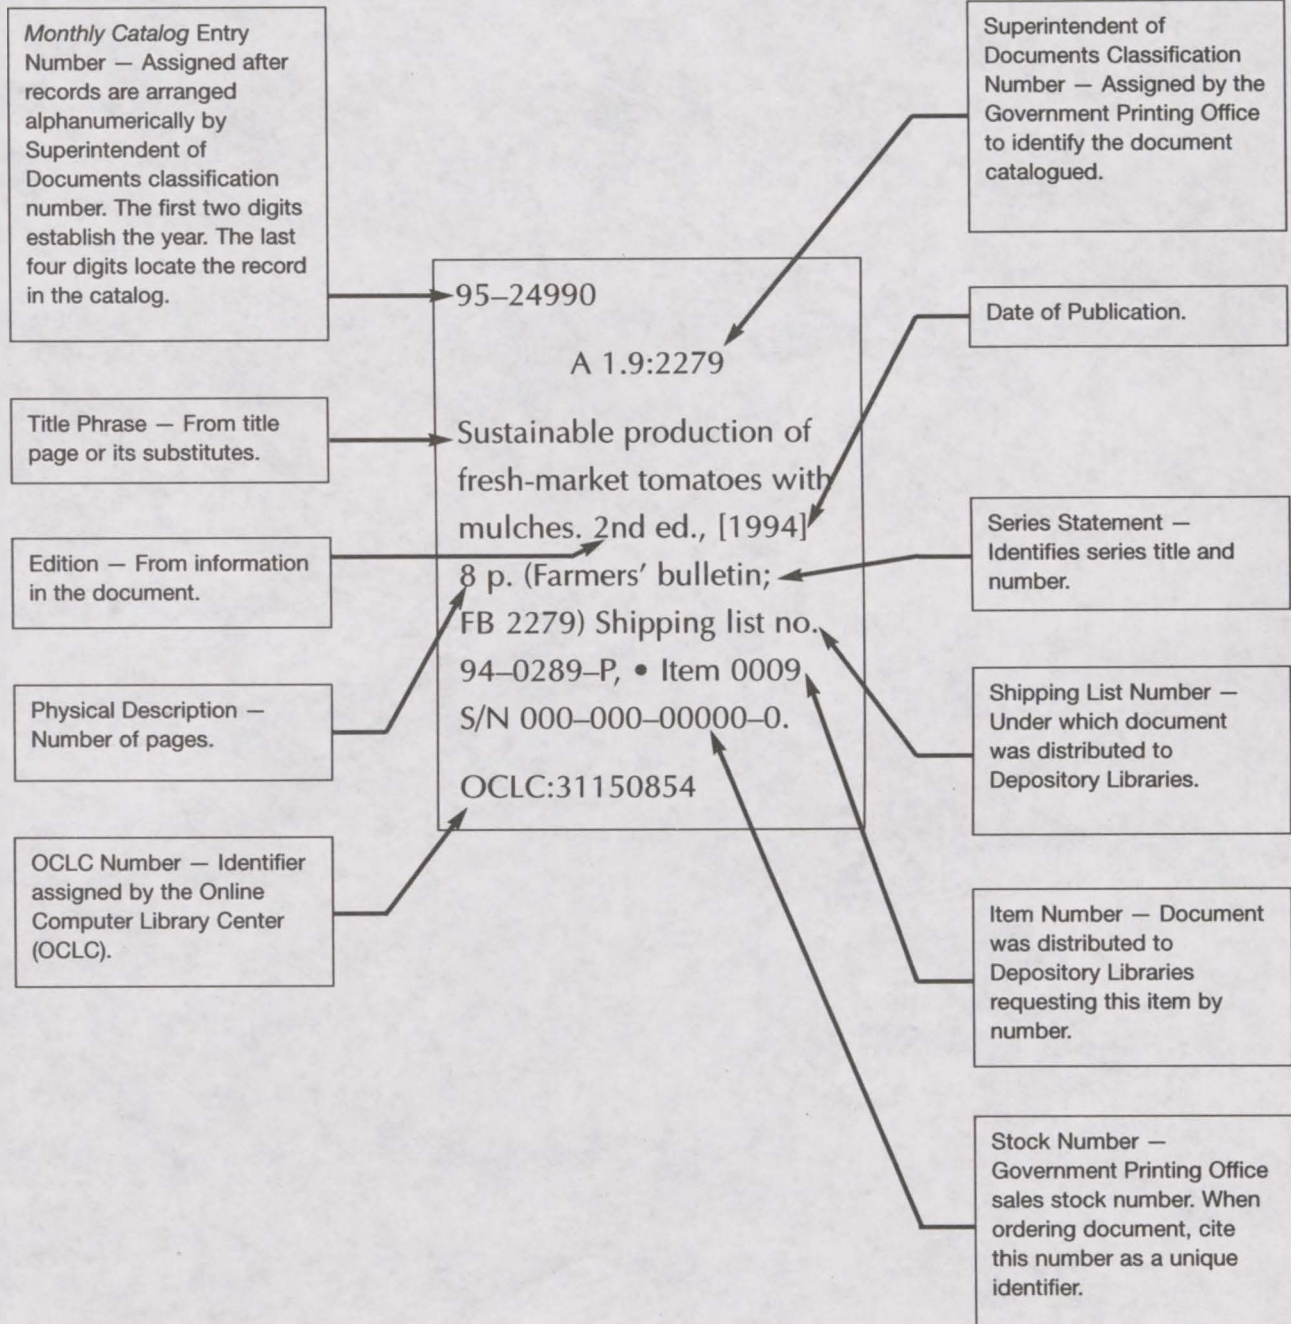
Monthly Catalog Entry Number — Assigned after records are arranged alphanumerically by Superintendent of Documents classification number. The first two digits establish the year. The last four digits locate the record in the catalog.

Superintendent of Documents Classification Number — Assigned by the Government Printing Office to identify the document catalogued.

95–24990

A 1.9:2279

Sustainable production of fresh-market tomatoes with mulches. 2nd ed., [1994] 8 p. (Farmers' bulletin; FB 2279) Shipping list no. 94–0289–P, • Item 0009 S/N 000–000–00000–0.

OCLC:31150854

Date of Publication.

Title Phrase — From title page or its substitutes.

Edition — From information in the document.

Series Statement — Identifies series title and number.

Physical Description — Number of pages.

Shipping List Number — Under which document was distributed to Depository Libraries.

OCLC Number — Identifier assigned by the Online Computer Library Center (OCLC).

Item Number — Document was distributed to Depository Libraries requesting this item by number.

Stock Number — Government Printing Office sales stock number. When ordering document, cite this number as a unique identifier.